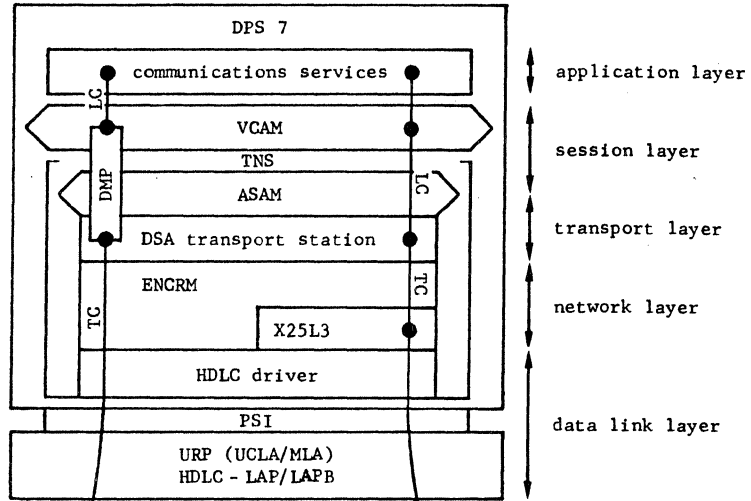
DPS 7

communications services

LC

VCAM

TNS

DMP

ASAM

LC

DSA transport station

ENCRM

TC

TC

X25L3

HDLC driver

PSI

URP (UCLA/MLA)
HDLC - LAP/LAPB

application layer

session layer

transport layer

network layer

data link layer